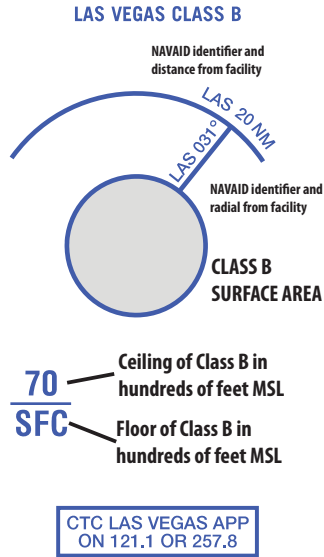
LAS VEGAS CLASS B

NAVAID identifier and distance from facility

LAS 20 NM

LAS 031°

NAVAID identifier and radial from facility

CLASS B SURFACE AREA

70

SFC

Ceiling of Class B in hundreds of feet MSL

Floor of Class B in hundreds of feet MSL

CTC LAS VEGAS APP ON 121.1 OR 257.8